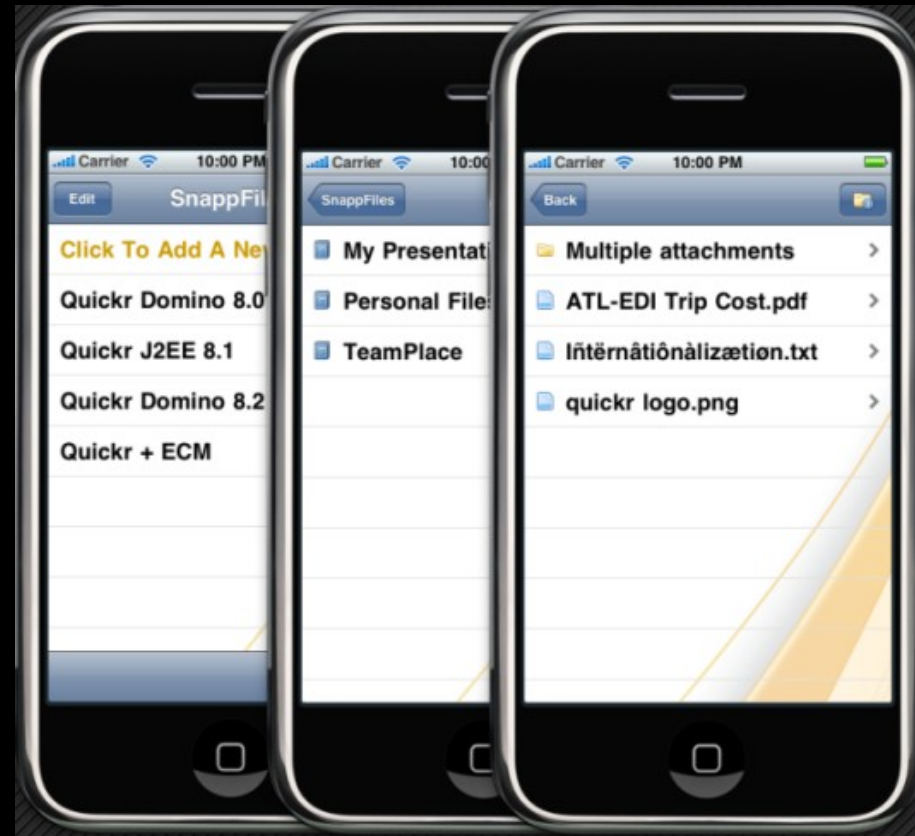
Carrier 10:00 PM
Edit SnappFil

Click To Add A Ne

Quickr Domino 8.0

Quickr J2EE 8.1

Quickr Domino 8.2

Quickr + ECM

Carrier 10:00
SnappFiles

My Presentati

Personal File

TeamPlace

Carrier 10:00 PM
Back

Multiple attachments

ATL-EDI Trip Cost.pdf

Iñtërnâtiônàlizætiøn.txt

quickr logo.png